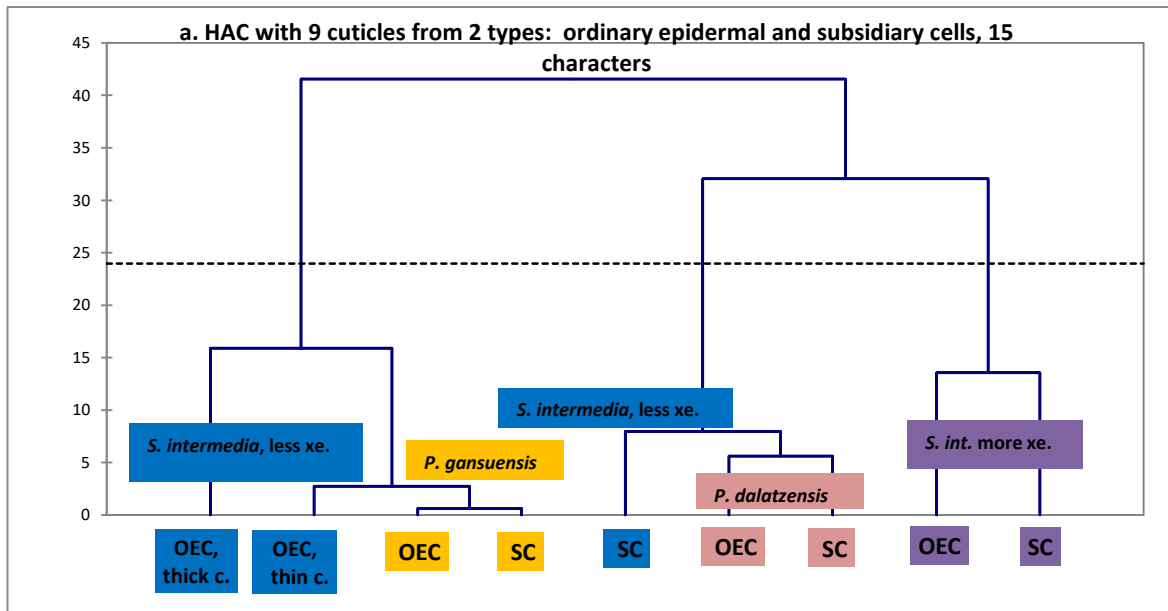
a. HAC with 9 cuticles from 2 types: ordinary epidermal and subsidiary cells, 15 characters

45
40
35
30
25
20
15
10
5
0

S. intermedia, less xe.
P. gansuensis
S. intermedia, less xe.
P. dalatzensis
S. int. more xe.

OEC, thick c.
OEC, thin c.
OEC
SC
SC
OEC
SC
OEC
SC